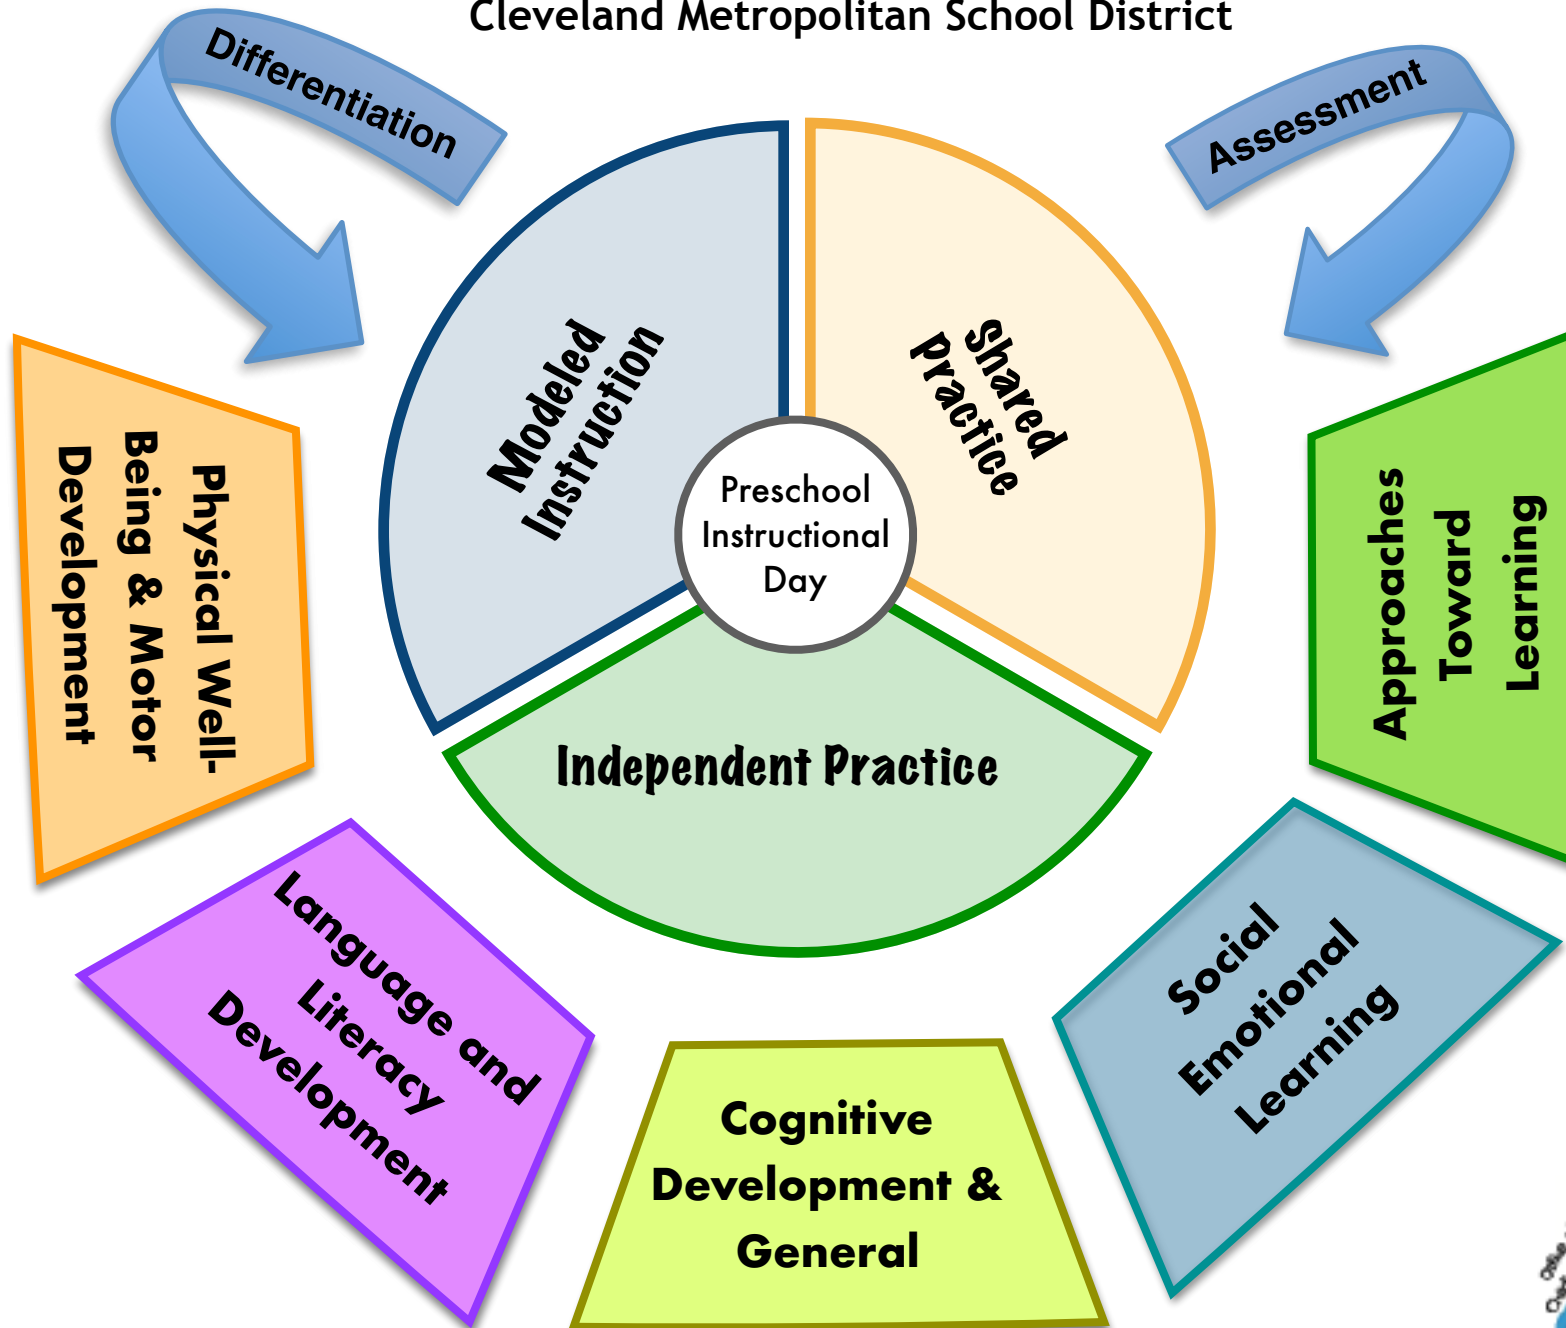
Cleveland Metropolitan School District

Differentiation

Assessment

Modeled Instruction

Shared Practice

Preschool Instructional Day

Independent Practice

Physical Well-Being & Motor Development

Approaches Toward Learning

Language and Literacy Development

Cognitive Development & General

Social Emotional Learning

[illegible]